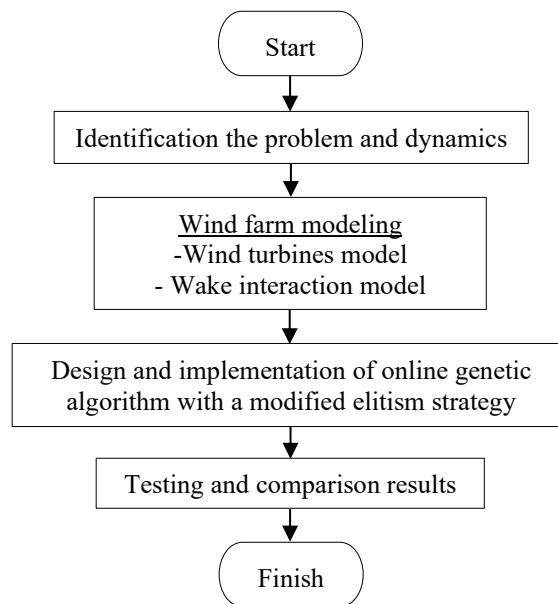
Start

Identification the problem and dynamics

Wind farm modeling
-Wind turbines model
- Wake interaction model

Design and implementation of online genetic algorithm with a modified elitism strategy

Testing and comparison results

Finish